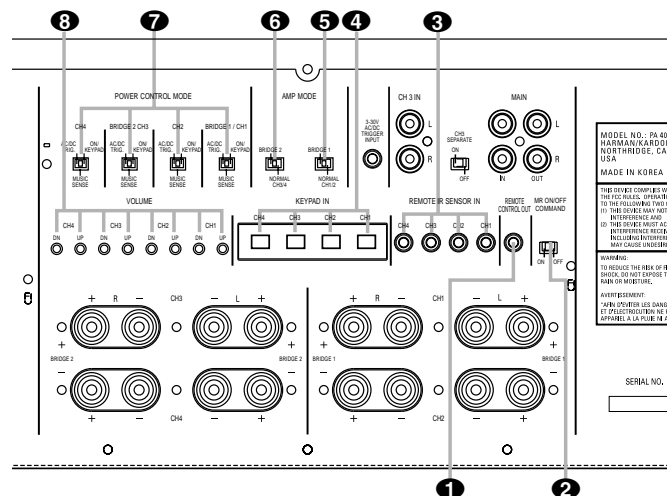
8 7 6 5 4 3

POWER CONTROL MODE

CH4 BRIDGE 2 CH3 CH2 BRIDGE 1 / CH1

AC/DC TRIG. ON/ KEYPAD AC/DC TRIG. ON/ KEYPAD AC/DC TRIG. ON/ KEYPAD AC/DC TRIG. ON/ KEYPAD

MUSIC SENSE MUSIC SENSE MUSIC SENSE MUSIC SENSE

AMP MODE

BRIDGE 2 BRIDGE 1

NORMAL CH3/4 NORMAL CH1/2

3-30V AC/DC TRIGGER INPUT

CH 3 IN

L R

CH3 SEPARATE

ON OFF

MAIN

L R

IN OUT

MODEL NO.: PA 40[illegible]
HARMAN/KARDO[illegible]
NORTHRIDGE, CA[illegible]
USA

MADE IN KOREA

THIS DEVICE COMPLIES W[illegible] THE FCC RULES. OPERATI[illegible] TO THE FOLLOWING TWO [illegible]
(1) THIS DEVICE MAY NOT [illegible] INTERFERENCE AND
(2) THIS DEVICE MUST AC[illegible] INTERFERENCE RECEI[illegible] INCLUDING INTERFERE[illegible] MAY CAUSE UNDESIR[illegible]

WARNING:
TO REDUCE THE RISK OF F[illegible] SHOCK, DO NOT EXPOSE T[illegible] RAIN OR MOISTURE.

AVERTISSEMENT:
"AFIN D'EVITER LES DANG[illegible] ET D'ELECTROCUTION NE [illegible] APPAREIL A LA PLUIE AI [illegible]

VOLUME

CH4 CH3 CH2 CH1

DN UP DN UP DN UP DN UP

KEYPAD IN

CH4 CH3 CH2 CH1

REMOTE IR SENSOR IN

CH4 CH3 CH2 CH1

REMOTE CONTROL OUT

MR ON/OFF COMMAND

ON OFF

+ R − CH3 − L + + R − CH1 − L +

BRIDGE 2 BRIDGE 2 BRIDGE 1 BRIDGE 1

− + + − − + + −

CH4 CH2

SERIAL NO.

1 2